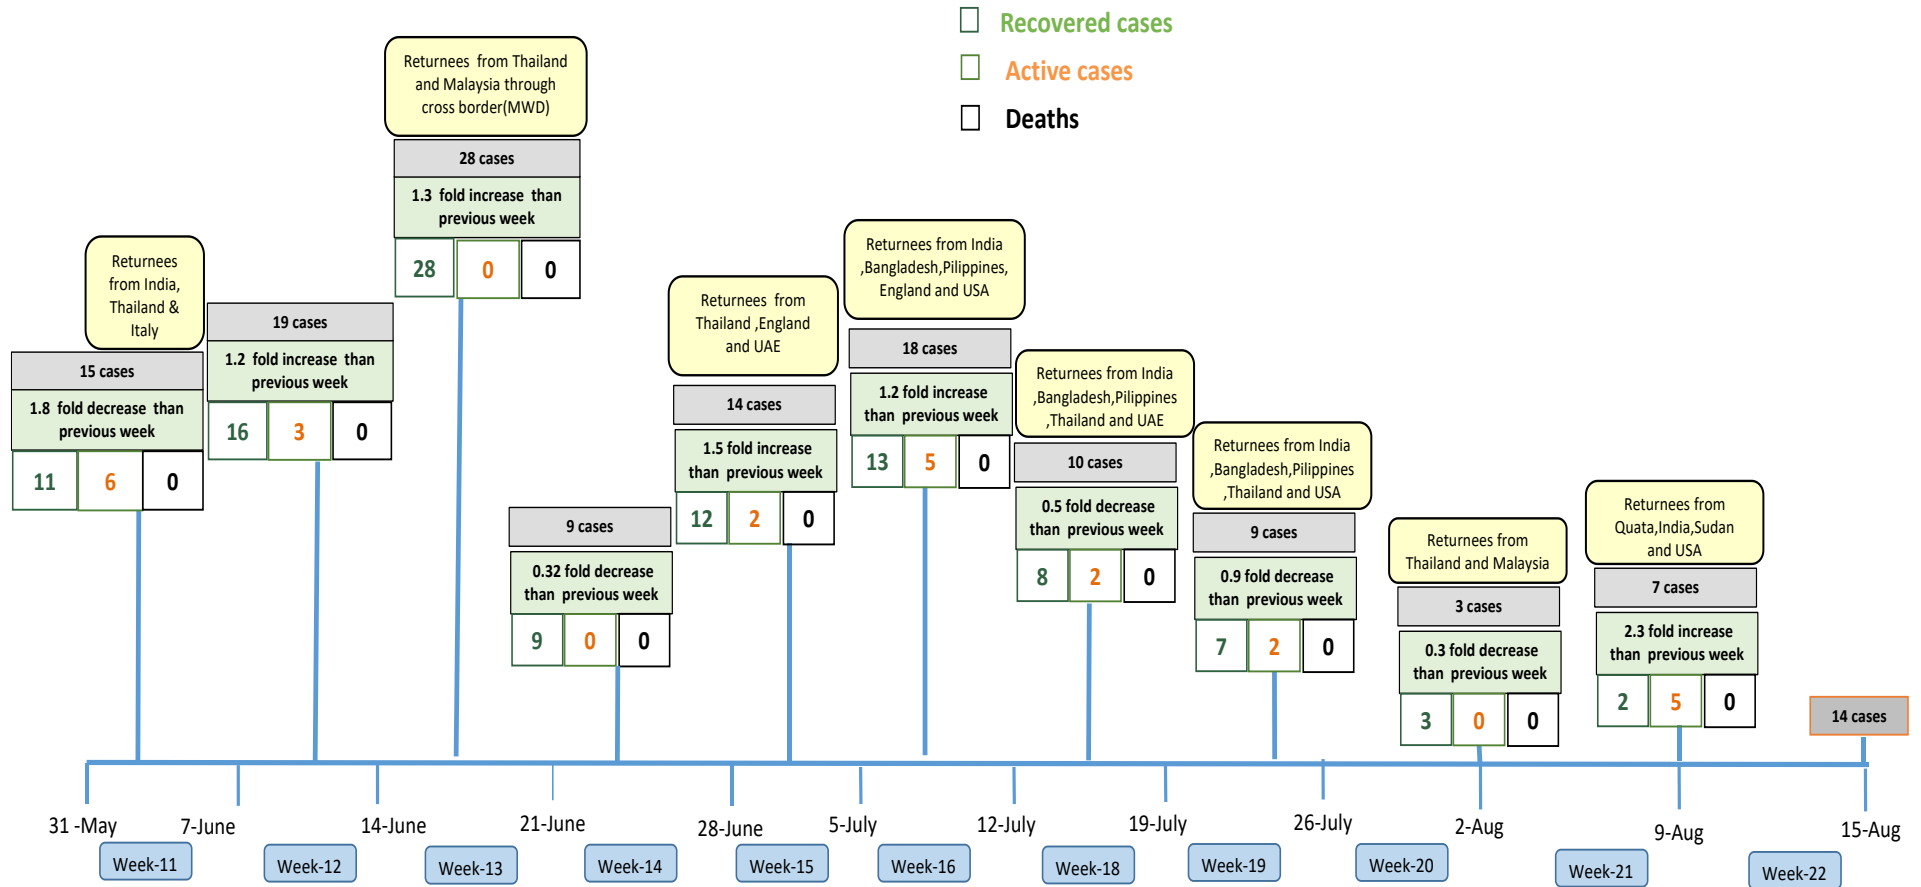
Recovered cases
Active cases
Deaths

Returnees from India, Thailand & Italy

15 cases
1.8 fold decrease than previous week
| 11 | 6 | 0 |
|---|---|---|

19 cases
1.2 fold increase than previous week
| 16 | 3 | 0 |
|---|---|---|

Returnees from Thailand and Malaysia through cross border(MWD)

28 cases
1.3 fold increase than previous week
| 28 | 0 | 0 |
|---|---|---|

9 cases
0.32 fold decrease than previous week
| 9 | 0 | 0 |
|---|---|---|

Returnees from Thailand ,England and UAE

14 cases
1.5 fold increase than previous week
| 12 | 2 | 0 |
|---|---|---|

Returnees from India ,Bangladesh,Pilippines, England and USA

18 cases
1.2 fold increase than previous week
| 13 | 5 | 0 |
|---|---|---|

Returnees from India ,Bangladesh,Pilippines ,Thailand and UAE

10 cases
0.5 fold decrease than previous week
| 8 | 2 | 0 |
|---|---|---|

Returnees from India ,Bangladesh,Pilippines ,Thailand and USA

9 cases
0.9 fold decrease than previous week
| 7 | 2 | 0 |
|---|---|---|

Returnees from Thailand and Malaysia

3 cases
0.3 fold decrease than previous week
| 3 | 0 | 0 |
|---|---|---|

Returnees from Quata,India,Sudan and USA

7 cases
2.3 fold increase than previous week
| 2 | 5 | 0 |
|---|---|---|

14 cases

31 -May
7-June
14-June
21-June
28-June
5-July
12-July
19-July
26-July
2-Aug
9-Aug
15-Aug

Week-11
Week-12
Week-13
Week-14
Week-15
Week-16
Week-18
Week-19
Week-20
Week-21
Week-22